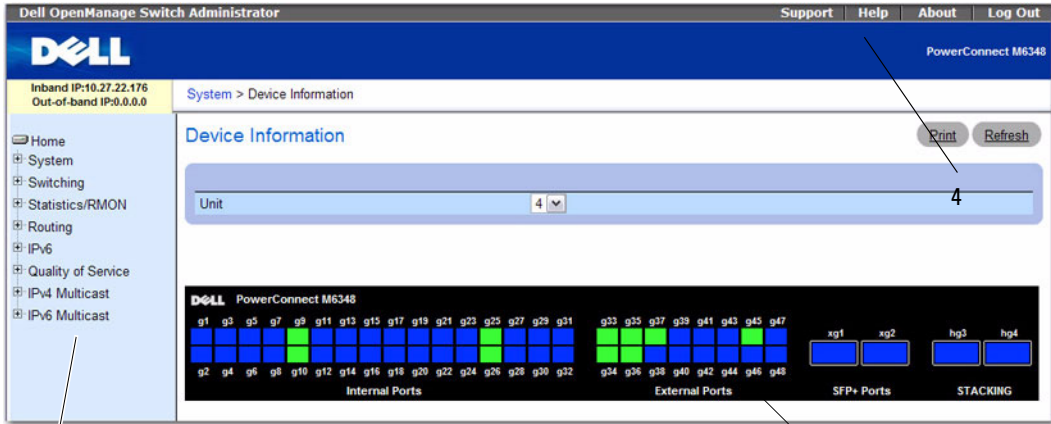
Dell OpenManage Switch Administrator
Support | Help | About | Log Out

DELL
PowerConnect M6348

Inband IP:10.27.22.176
Out-of-band IP:0.0.0.0

System > Device Information

Home
System
Switching
Statistics/RMON
Routing
IPv6
Quality of Service
IPv4 Multicast
IPv6 Multicast

Device Information
Print Refresh

4

| Unit | 4 |
|---|---|

DELL PowerConnect M6348

g1 g3 g5 g7 g9 g11 g13 g15 g17 g19 g21 g23 g25 g27 g29 g31
g2 g4 g6 g8 g10 g12 g14 g16 g18 g20 g22 g24 g26 g28 g30 g32
Internal Ports

g33 g35 g37 g39 g41 g43 g45 g47
g34 g36 g38 g40 g42 g44 g46 g48
External Ports

xg1 xg2
SFP+ Ports

hg3 hg4
STACKING